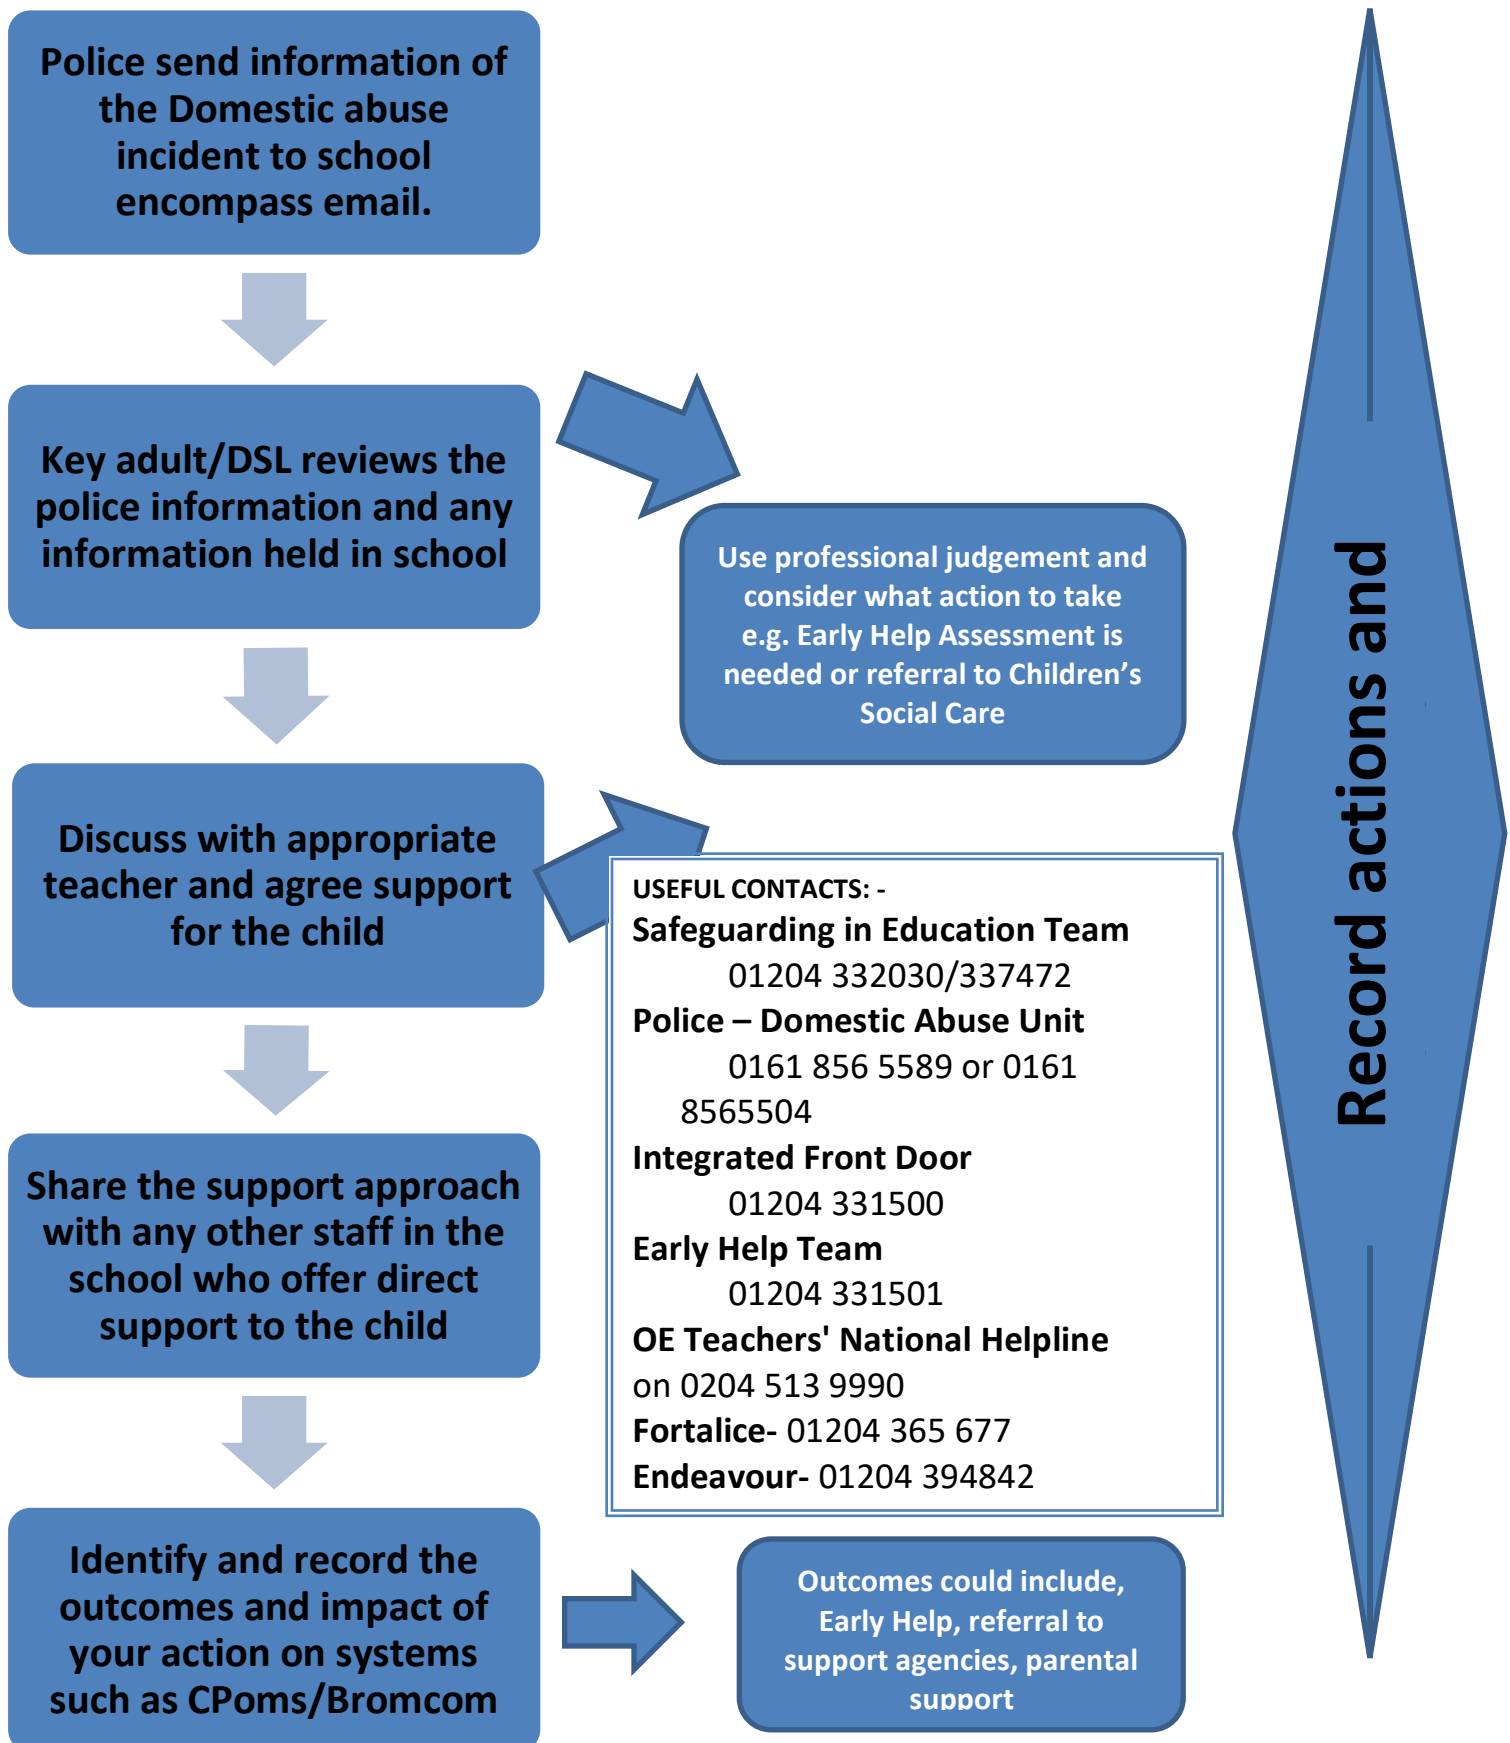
Police send information of the Domestic abuse incident to school encompass email.

Key adult/DSL reviews the police information and any information held in school

Use professional judgement and consider what action to take e.g. Early Help Assessment is needed or referral to Children's Social Care

Discuss with appropriate teacher and agree support for the child

USEFUL CONTACTS: -
**Safeguarding in Education Team**
01204 332030/337472
**Police – Domestic Abuse Unit**
0161 856 5589 or 0161 8565504
**Integrated Front Door**
01204 331500
**Early Help Team**
01204 331501
**OE Teachers' National Helpline**
on 0204 513 9990
**Fortalice**- 01204 365 677
**Endeavour**- 01204 394842

Share the support approach with any other staff in the school who offer direct support to the child

Identify and record the outcomes and impact of your action on systems such as CPoms/Bromcom

Outcomes could include, Early Help, referral to support agencies, parental support

Record actions and